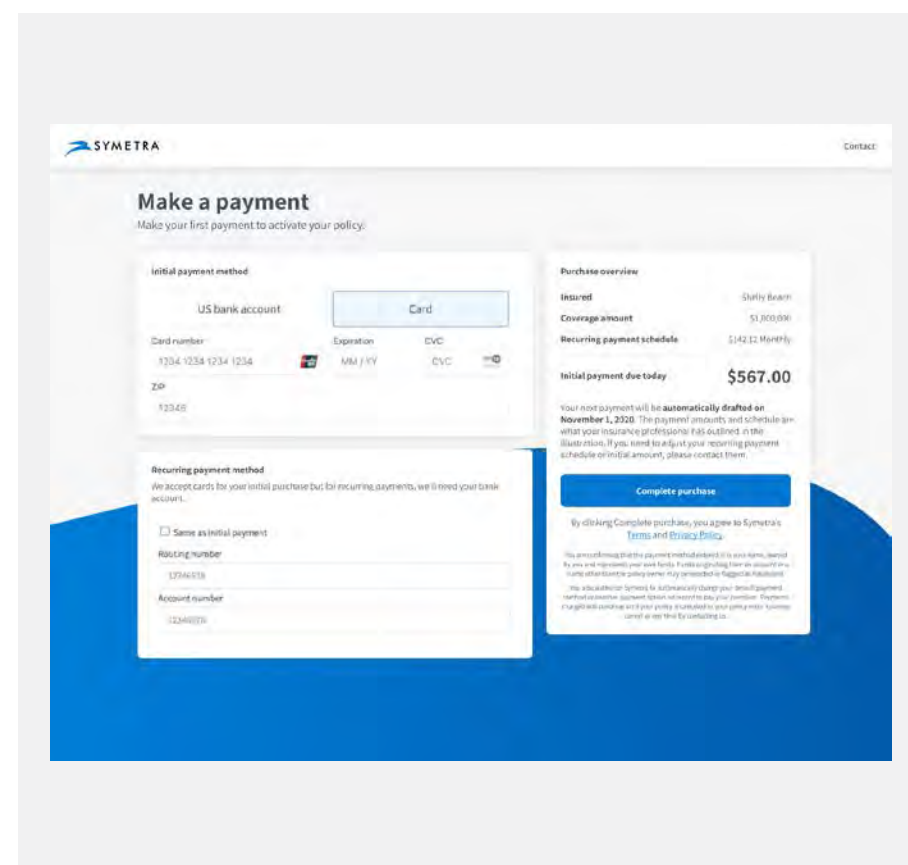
SYMETRA

Contact

Make a payment

Make your first payment to activate your policy.

Initial payment method

US bank account

Card

Card number

1234 1234 1234 1234

Expiration

MM / YY

CVC

CVC

ZIP

12345

Recurring payment method

We accept cards for your initial purchase but for recurring payments, we'll need your bank account.

Same as initial payment

Routing number

12345678

Account number

12345678

Purchase overview

Insured

Shelly Beach

Coverage amount

$1,000,000

Recurring payment schedule

$142.12 Monthly

Initial payment due today

$567.00

Your next payment will be **automatically drafted on November 1, 2020**. The payment amounts and schedule are what your insurance professional has outlined in the illustration. If you need to adjust your recurring payment schedule or initial amount, please contact them.

Complete purchase

By clicking Complete purchase, you agree to Symetra's Terms and Privacy Policy.

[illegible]

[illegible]